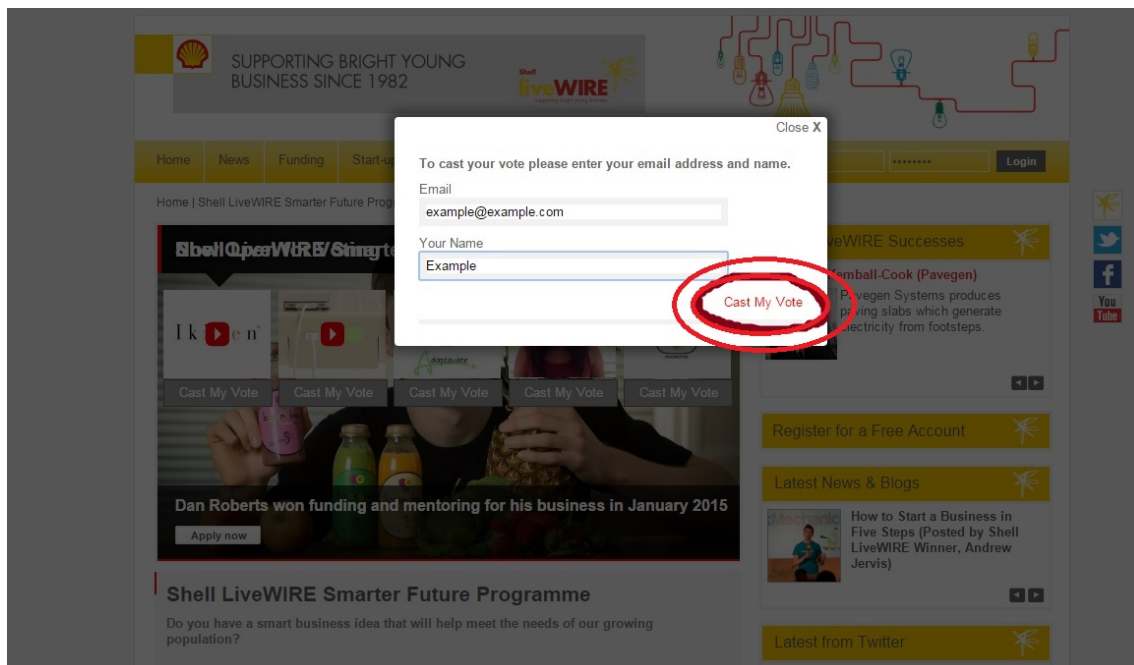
SUPPORTING BRIGHT YOUNG BUSINESS SINCE 1982

Shell liveWIRE

Home News Funding Start-u

•••••••• Login

Home | Shell LiveWIRE Smarter Future Prog

Close X

To cast your vote please enter your email address and name.

Email

example@example.com

Your Name

Example

Cast My Vote

veWIRE Successes

emball-Cook (Pavegen)

Pavegen Systems produces paving slabs which generate electricity from footsteps.

Cast My Vote Cast My Vote Cast My Vote Cast My Vote Cast My Vote

Register for a Free Account

Latest News & Blogs

How to Start a Business in Five Steps (Posted by Shell LiveWIRE Winner, Andrew Jervis)

Dan Roberts won funding and mentoring for his business in January 2015

Apply now

Shell LiveWIRE Smarter Future Programme

Do you have a smart business idea that will help meet the needs of our growing population?

Latest from Twitter

You Tube